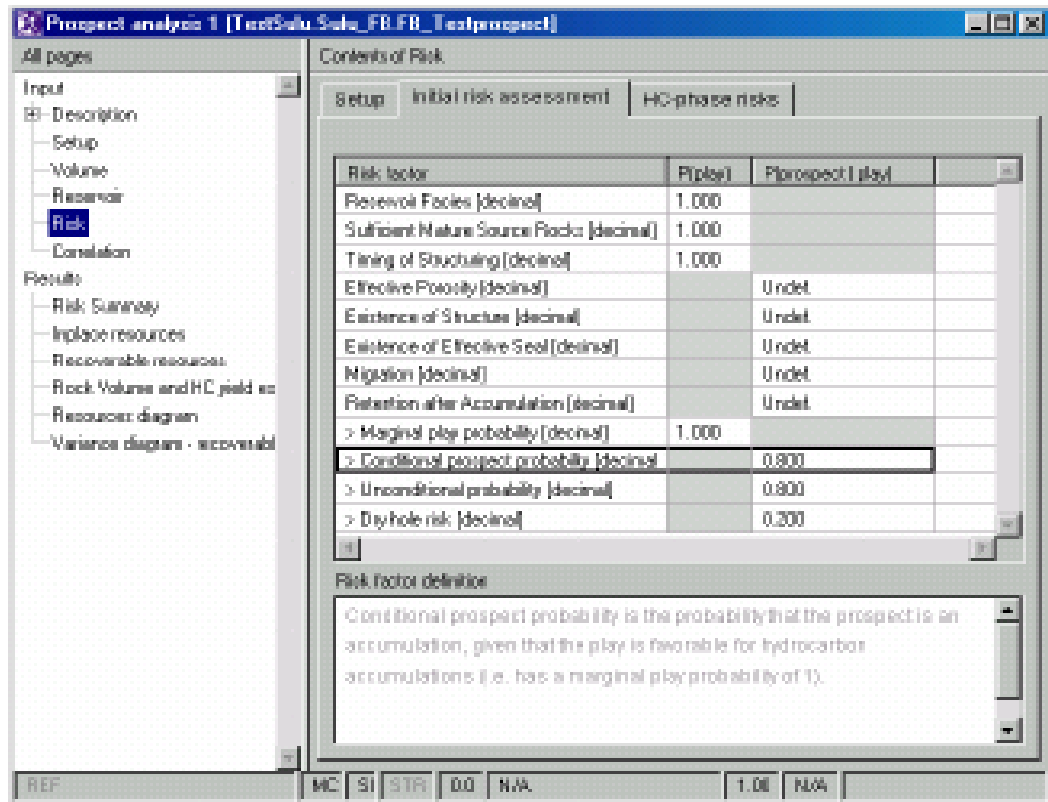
Prospect analysis 1 [TestSulu Sulu_FB.FB_Testprospect]

All pages

Input
Description
Setup
Volume
Reservoir
Risk
Correlation
Results
Risk Summary
Inplace resources
Recoverable resources
Rock Volume and HC yield co
Resources diagram
Variance diagram - recoverabl

Contents of Risk

Setup | Initial risk assessment | HC-phase risks

| Risk factor | P(play) | P(prospect \| play) |
|---|---|---|
| Reservoir Facies [decimal] | 1.000 | |
| Sufficient Mature Source Rocks [decimal] | 1.000 | |
| Timing of Structuring [decimal] | 1.000 | |
| Effective Porosity [decimal] | | Undef. |
| Existence of Structure [decimal] | | Undef. |
| Existence of Effective Seal [decimal] | | Undef. |
| Migration [decimal] | | Undef. |
| Retention after Accumulation [decimal] | | Undef. |
| > Marginal play probability [decimal] | 1.000 | |
| > Conditional prospect probability [decimal | | 0.800 |
| > Unconditional probability [decimal] | | 0.800 |
| > Dry hole risk [decimal] | | 0.200 |

Risk factor definition

Conditional prospect probability is the probability that the prospect is an accumulation, given that the play is favorable for hydrocarbon accumulations (i.e. has a marginal play probability of 1).

REF | MC | SI | STR | 0.0 | N/A | 1.00 | N/A